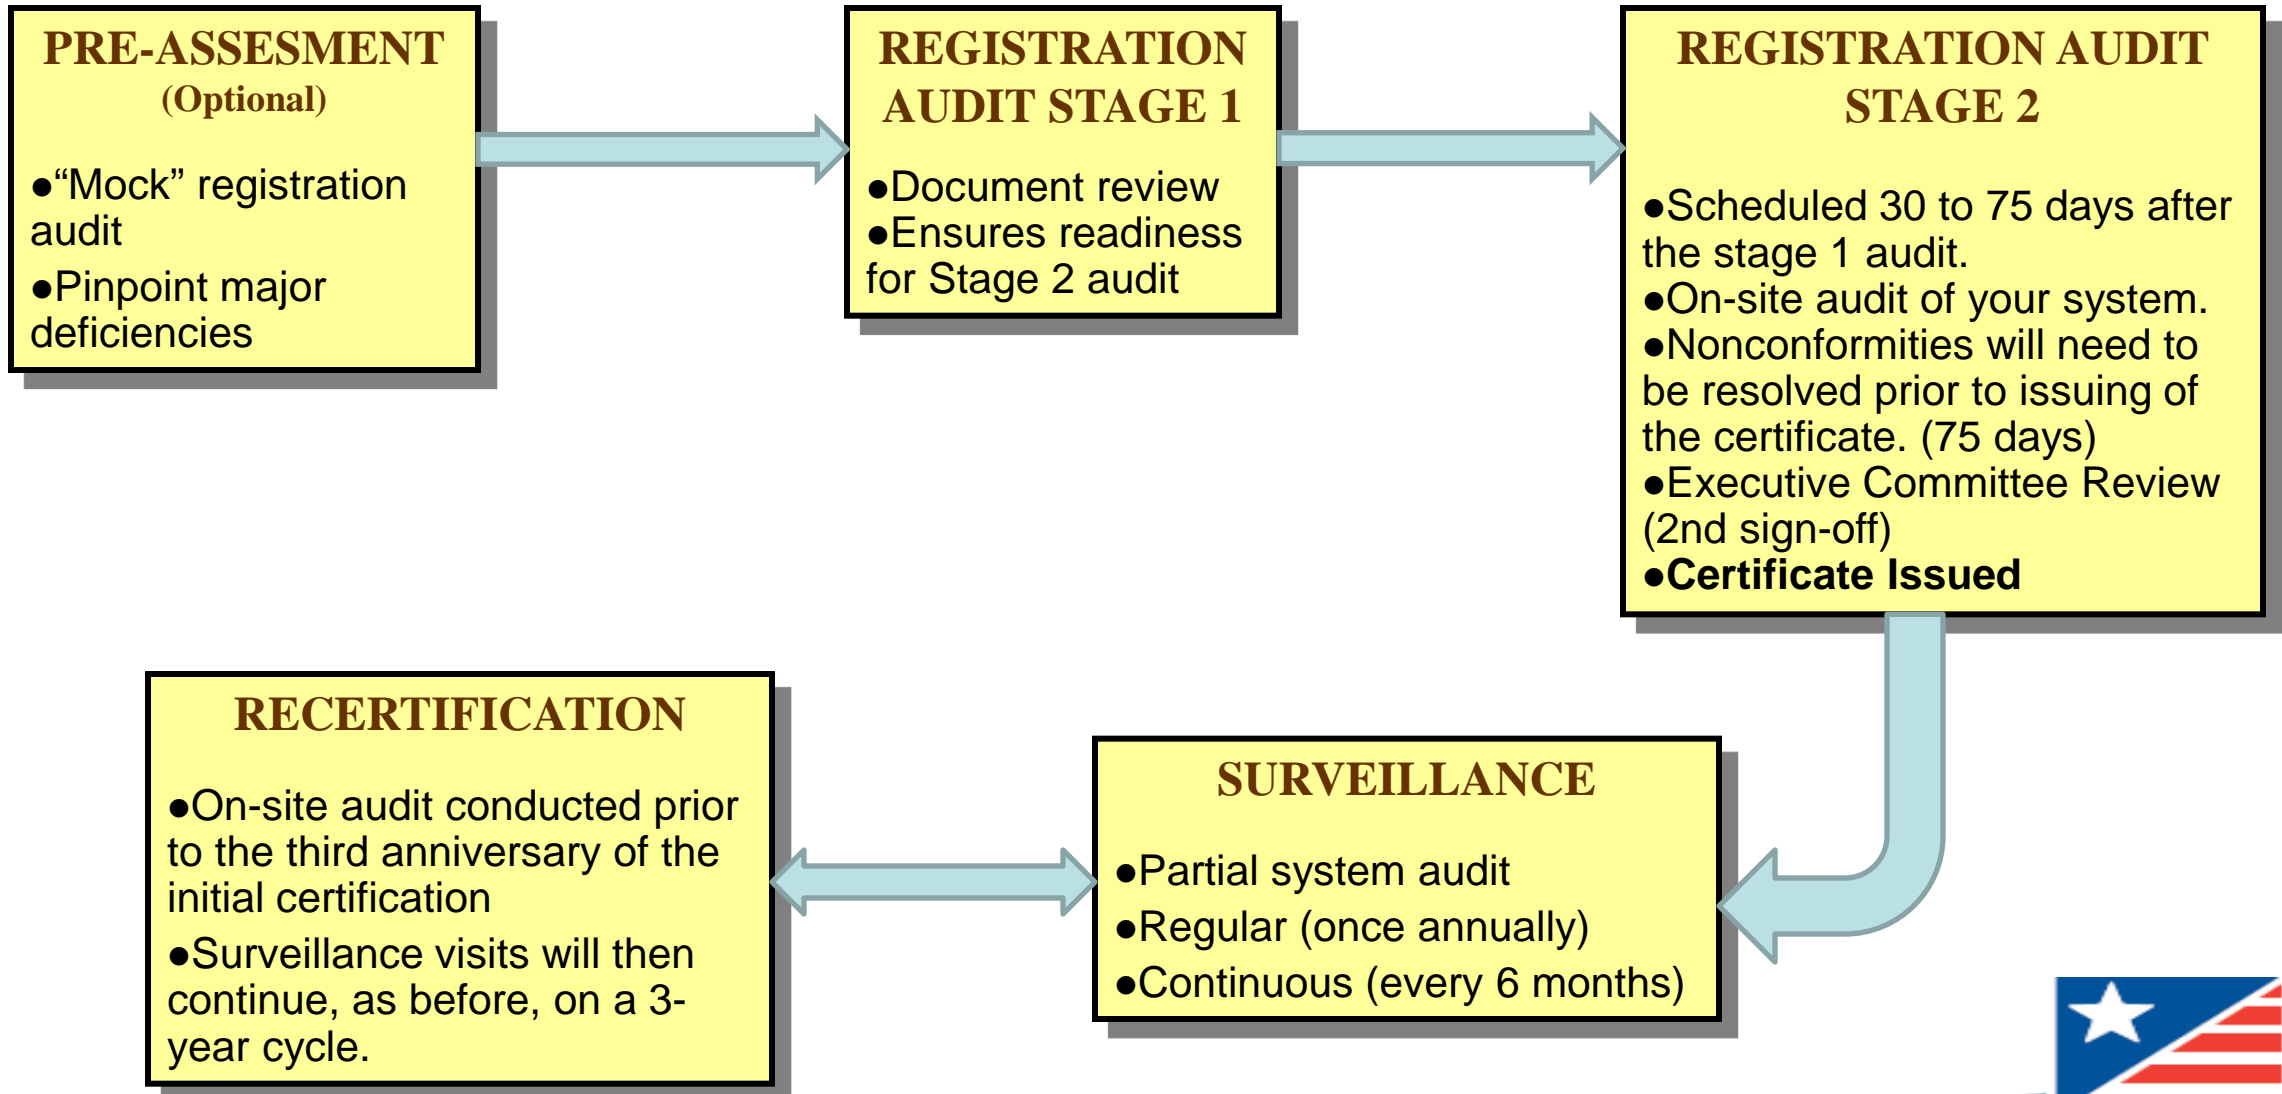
PRE-ASSESMENT
(Optional)

●"Mock" registration audit
●Pinpoint major deficiencies

REGISTRATION AUDIT STAGE 1

●Document review
●Ensures readiness for Stage 2 audit

REGISTRATION AUDIT STAGE 2

●Scheduled 30 to 75 days after the stage 1 audit.
●On-site audit of your system.
●Nonconformities will need to be resolved prior to issuing of the certificate. (75 days)
●Executive Committee Review (2nd sign-off)
●Certificate Issued

RECERTIFICATION

●On-site audit conducted prior to the third anniversary of the initial certification
●Surveillance visits will then continue, as before, on a 3-year cycle.

SURVEILLANCE

●Partial system audit
●Regular (once annually)
●Continuous (every 6 months)